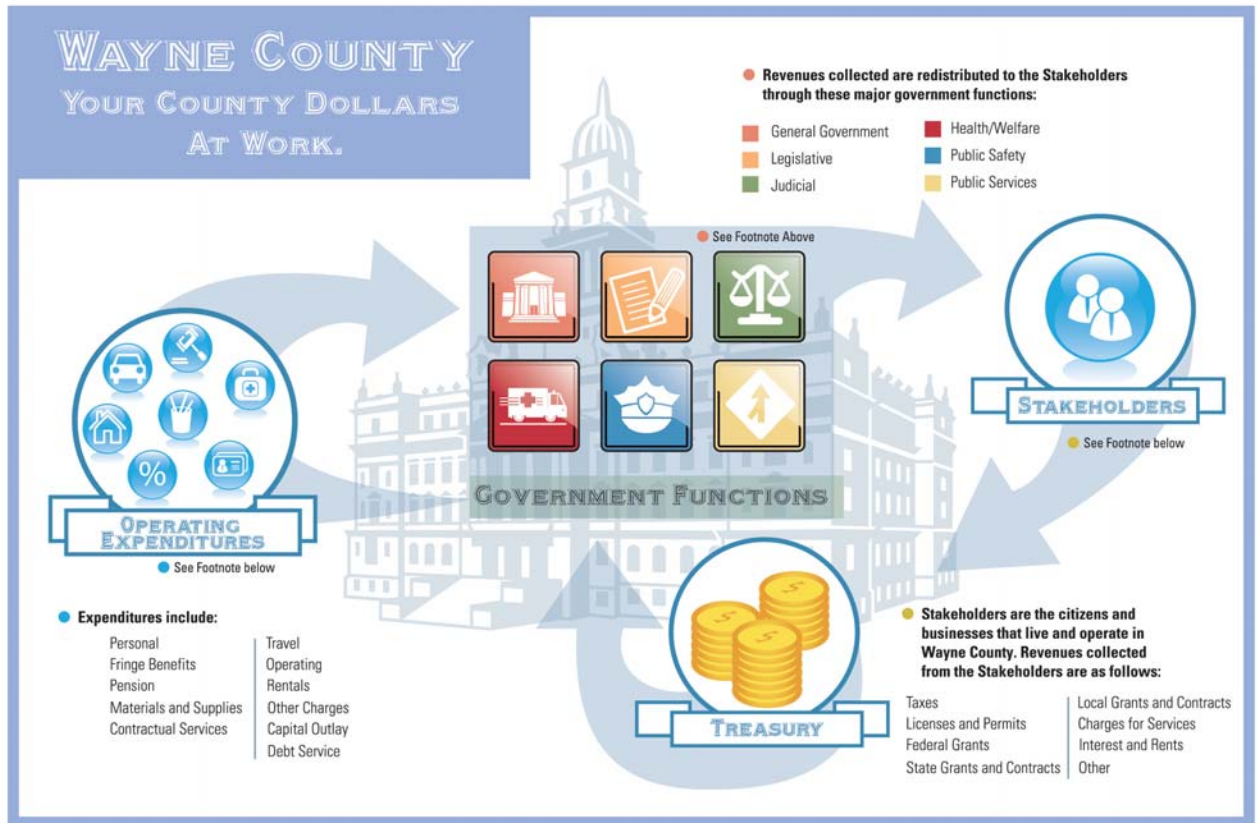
WAYNE COUNTY
YOUR COUNTY DOLLARS
AT WORK.

Revenues collected are redistributed to the Stakeholders through these major government functions:

General Government
Legislative
Judicial
Health/Welfare
Public Safety
Public Services

See Footnote Above

GOVERNMENT FUNCTIONS

STAKEHOLDERS

See Footnote below

%

OPERATING EXPENDITURES

See Footnote below

Expenditures include:

Personal
Fringe Benefits
Pension
Materials and Supplies
Contractual Services

Travel
Operating
Rentals
Other Charges
Capital Outlay
Debt Service

TREASURY

Stakeholders are the citizens and businesses that live and operate in Wayne County. Revenues collected from the Stakeholders are as follows:

Taxes
Licenses and Permits
Federal Grants
State Grants and Contracts

Local Grants and Contracts
Charges for Services
Interest and Rents
Other